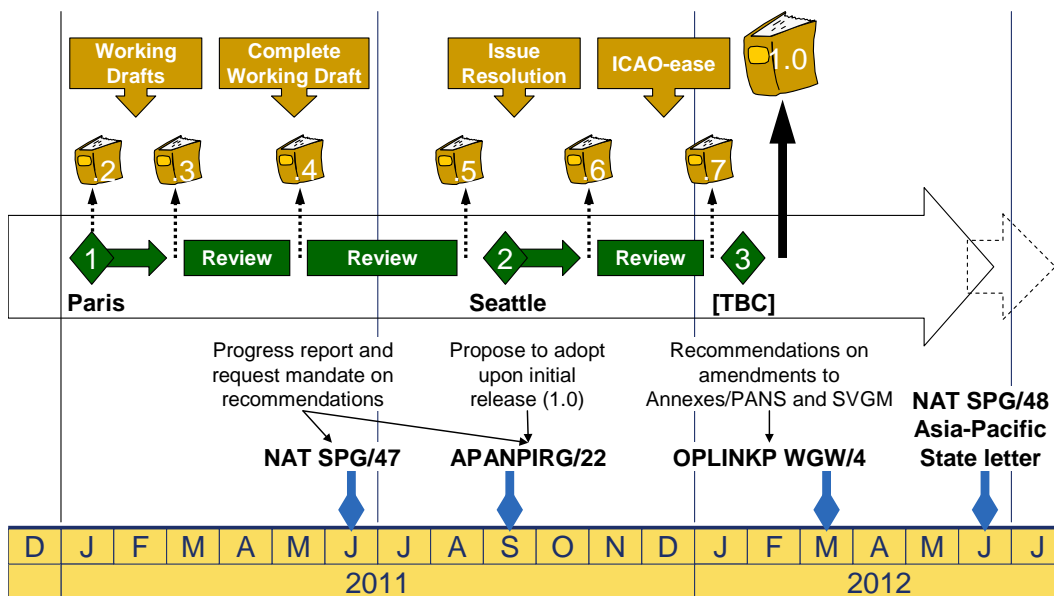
Working Drafts

Complete Working Draft

Issue Resolution

ICAO-ease

1.0

.2 .3 .4 .5 .6 .7

1 Review Review 2 Review 3

Paris

Seattle

[TBC]

Progress report and request mandate on recommendations

Propose to adopt upon initial release (1.0)

Recommendations on amendments to Annexes/PANS and SVGM

NAT SPG/47

APANPIRG/22

OPLINKP WGW/4

NAT SPG/48 Asia-Pacific State letter

| D | J | F | M | A | M | J | J | A | S | O | N | D | J | F | M | A | M | J | J |
|---|---|---|---|---|---|---|---|---|---|---|---|---|---|---|---|---|---|---|---|

2011

2012